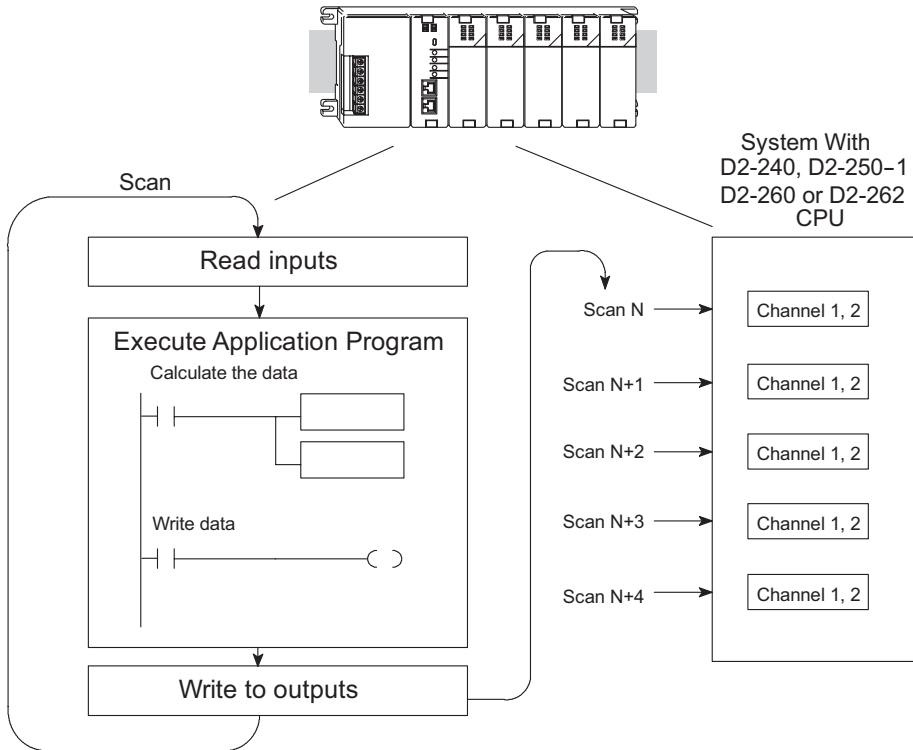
System With D2-240, D2-250-1 D2-260 or D2-262 CPU

Scan

Read inputs

Execute Application Program

Calculate the data

Write data

Write to outputs

Scan N

Channel 1, 2

Scan N+1

Channel 1, 2

Scan N+2

Channel 1, 2

Scan N+3

Channel 1, 2

Scan N+4

Channel 1, 2